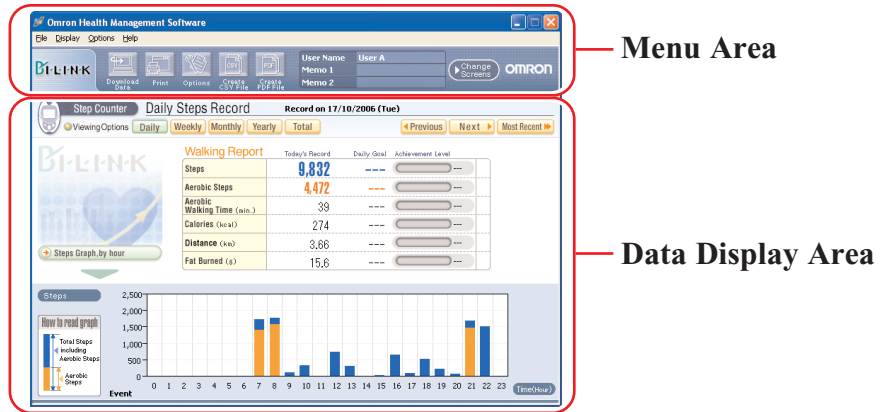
Omron Health Management Software

File Display Options Help

BI-LINK

Download Data | Print | Options | Create CSV File | Create PDF File

User Name User A
Memo 1
Memo 2

Change Screens OMRON

Menu Area

Step Counter Daily Steps Record Record on 17/10/2006 (Tue)

Viewing Options Daily Weekly Monthly Yearly Total

Previous Next Most Recent

BI-LINK

Walking Report

| | Today's Record | Daily Goal | Achievement Level |
|---|---|---|---|
| Steps | 9,832 | --- | --- |
| Aerobic Steps | 4,472 | --- | --- |
| Aerobic Walking Time (min.) | 39 | --- | --- |
| Calories (kcal) | 274 | --- | --- |
| Distance (km) | 3.66 | --- | --- |
| Fat Burned (g) | 15.6 | --- | --- |

Steps Graph,by hour

Data Display Area

Steps

How to read graph

Total Steps including Aerobic Steps

Aerobic Steps

2,500
2,000
1,500
1,000
500
0

Event

0 1 2 3 4 5 6 7 8 9 10 11 12 13 14 15 16 17 18 19 20 21 22 23

Time(Hour)